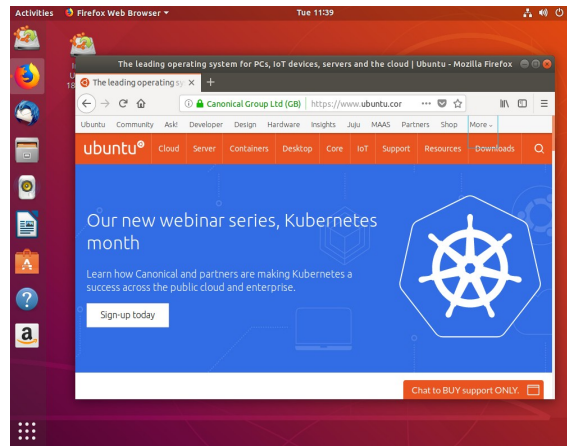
Activities Firefox Web Browser ▾ Tue 11:39

The leading operating system for PCs, IoT devices, servers and the cloud | Ubuntu - Mozilla Firefox

The leading operating sy ×

Canonical Group Ltd (GB) https://www.ubuntu.cor

Ubuntu Community Ask! Developer Design Hardware Insights Juju MAAS Partners Shop More ›

ubuntu® Cloud Server Containers Desktop Core IoT Support Resources Downloads

Our new webinar series, Kubernetes month

Learn how Canonical and partners are making Kubernetes a success across the public cloud and enterprise.

Sign-up today

Chat to BUY support ONLY.